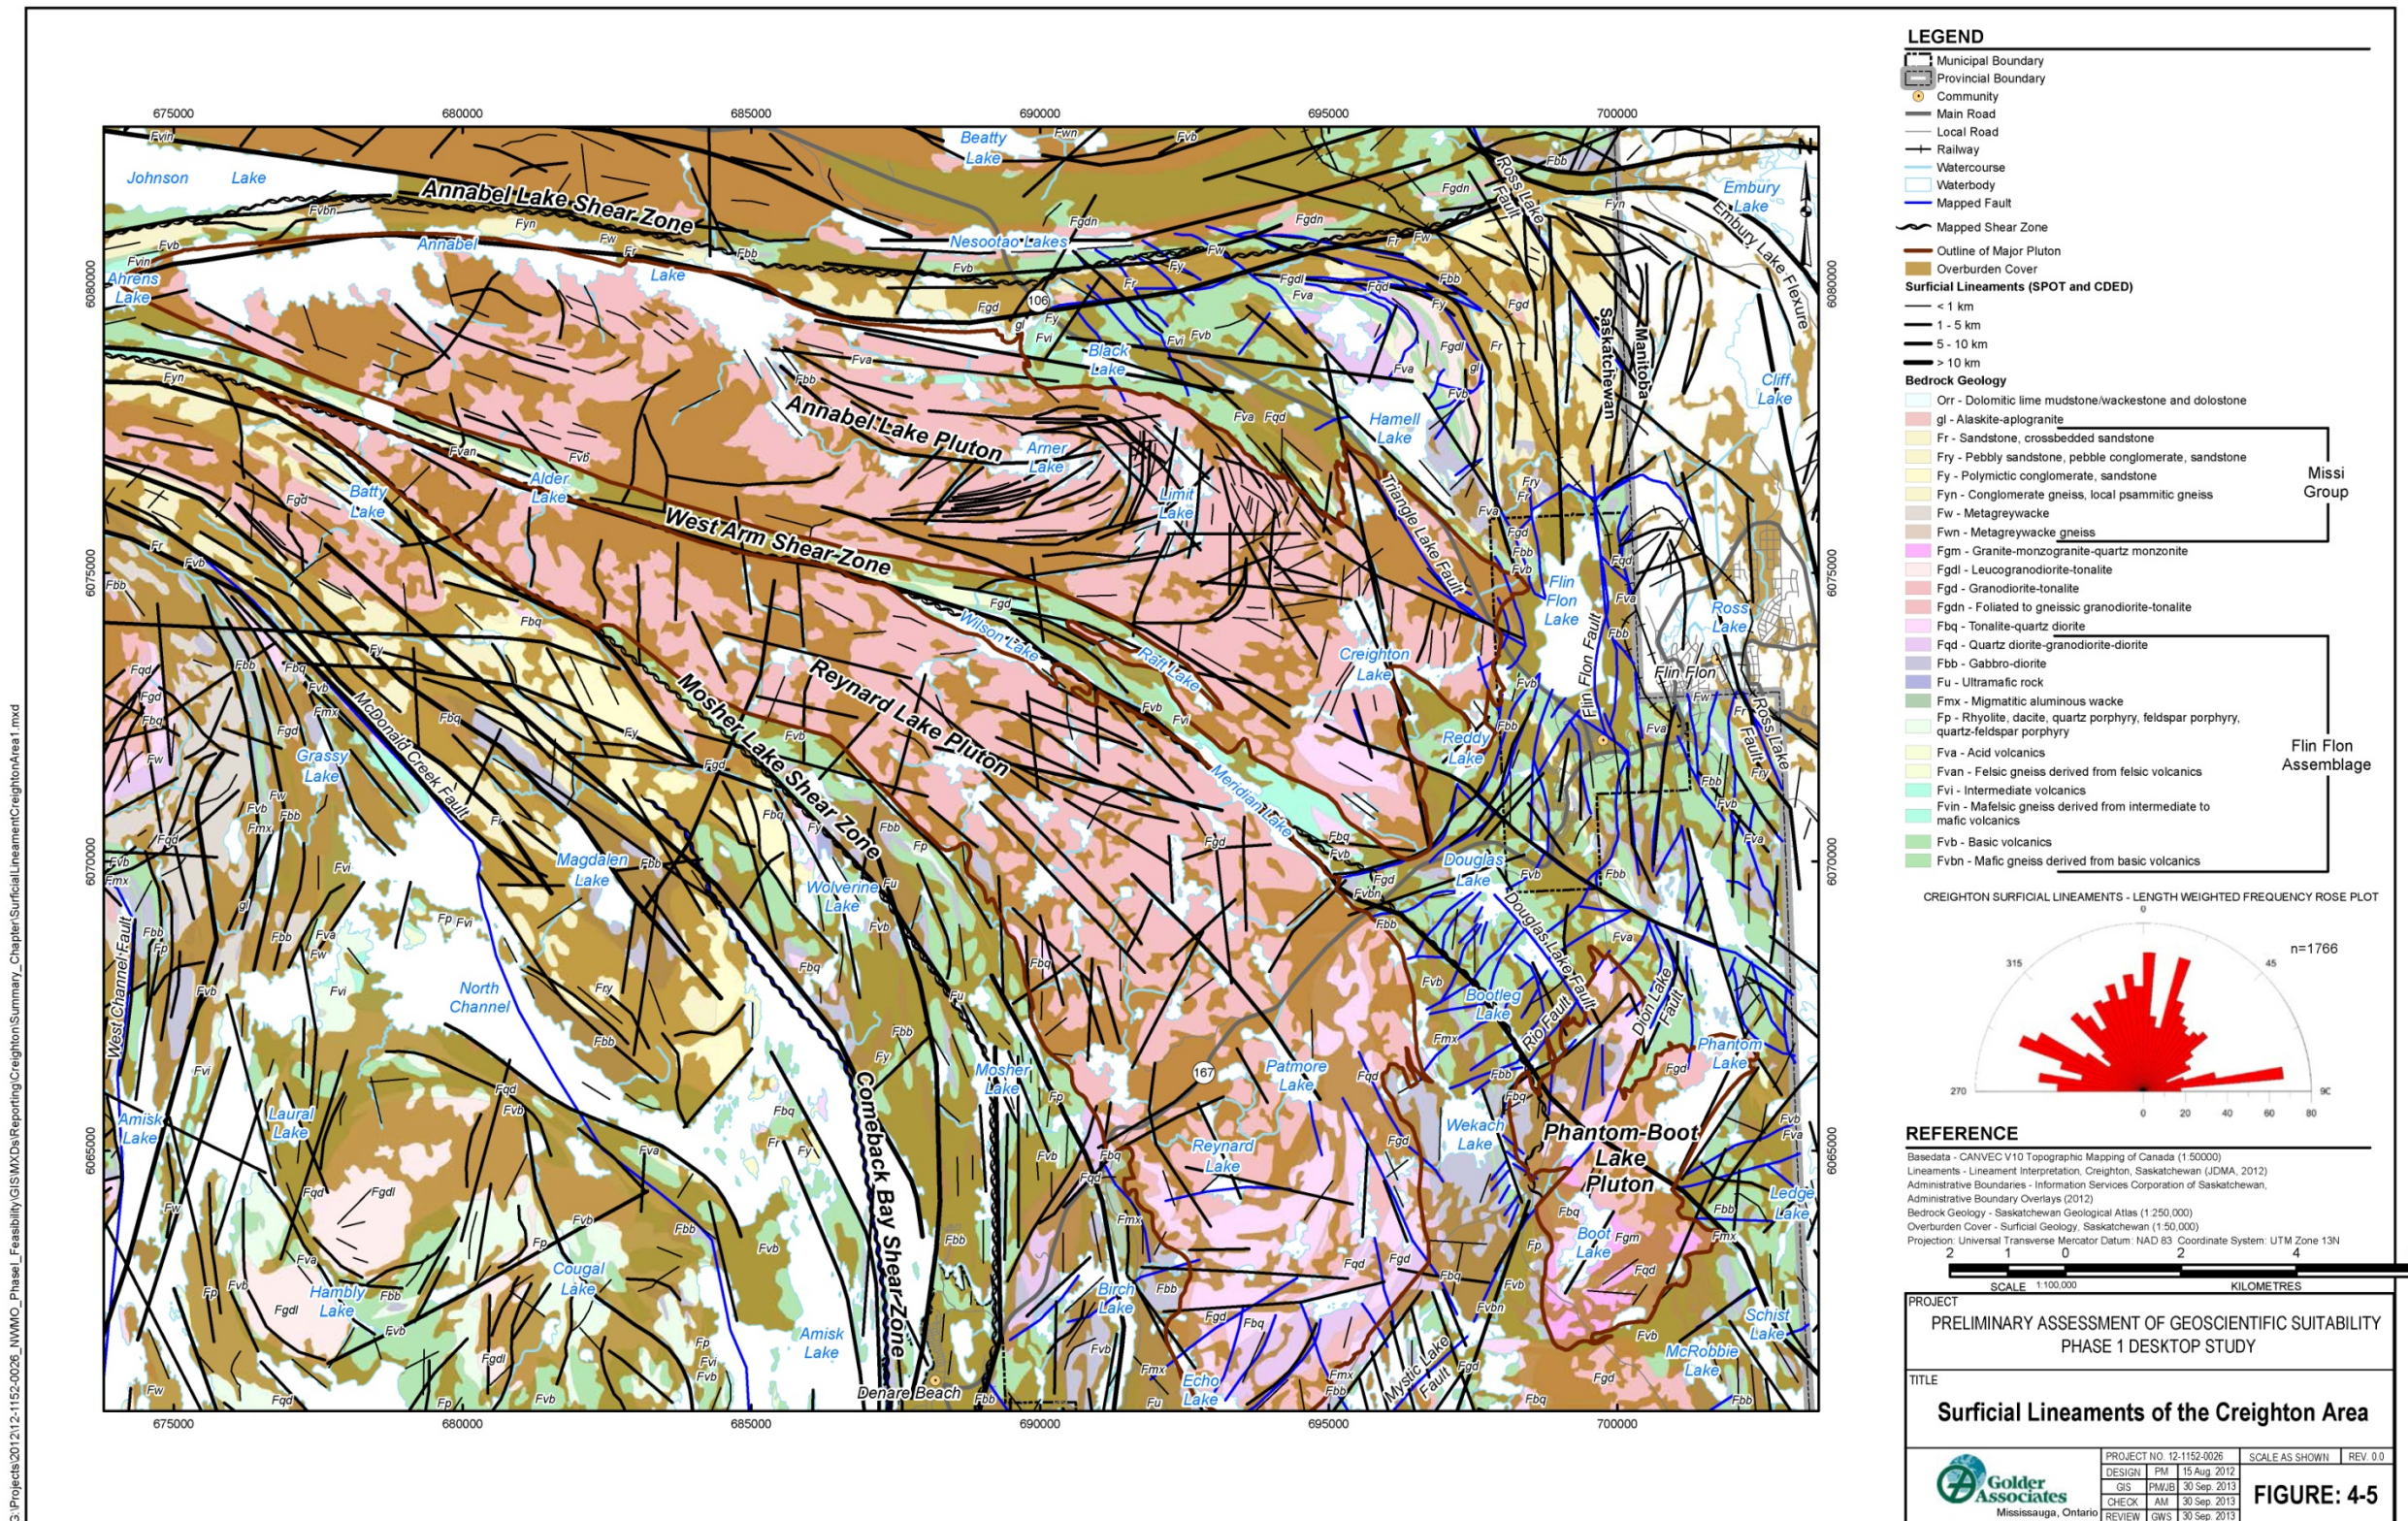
LEGEND
Municipal Boundary
Provincial Boundary
Community
Main Road
Local Road
Railway
Watercourse
Waterbody
Mapped Fault
Mapped Shear Zone
Outline of Major Pluton
Overburden Cover
Surficial Lineaments (SPOT and CDED)
< 1 km
1 - 5 km
5 - 10 km
> 10 km
Bedrock Geology
Orr - Dolomitic lime mudstone/wackestone and dolostone
gl - Alaskite-aplogranite
Fr - Sandstone, crossbedded sandstone
Fry - Pebbly sandstone, pebble conglomerate, sandstone
Fy - Polymictic conglomerate, sandstone
Fyn - Conglomerate gneiss, local psammitic gneiss
Fw - Metagreywacke
Fwn - Metagreywacke gneiss
Missi Group
Fgm - Granite-monzogranite-quartz monzonite
Fgdl - Leucogranodiorite-tonalite
Fgd - Granodiorite-tonalite
Fgdn - Foliated to gneissic granodiorite-tonalite
Fbq - Tonalite-quartz diorite
Fqd - Quartz diorite-granodiorite-diorite
Fbb - Gabbro-diorite
Fu - Ultramafic rock
Fmx - Migmatitic aluminous wacke
Fp - Rhyolite, dacite, quartz porphyry, feldspar porphyry, quartz-feldspar porphyry
Fva - Acid volcanics
Fvan - Felsic gneiss derived from felsic volcanics
Fvi - Intermediate volcanics
Fvin - Mafelsic gneiss derived from intermediate to mafic volcanics
Fvb - Basic volcanics
Fvbn - Mafic gneiss derived from basic volcanics
Flin Flon Assemblage

CREIGHTON SURFICIAL LINEAMENTS - LENGTH WEIGHTED FREQUENCY ROSE PLOT
n=1766
0 315 45 270 90 0 20 40 60 80

REFERENCE
Basedata - CANVEC V10 Topographic Mapping of Canada (1:50000)
Lineaments - Lineament Interpretation, Creighton, Saskatchewan (JDMA, 2012)
Administrative Boundaries - Information Services Corporation of Saskatchewan, Administrative Boundary Overlays (2012)
Bedrock Geology - Saskatchewan Geological Atlas (1:250,000)
Overburden Cover - Surficial Geology, Saskatchewan (1:50,000)
Projection: Universal Transverse Mercator Datum: NAD 83 Coordinate System: UTM Zone 13N
2 1 0 2 4
SCALE 1:100,000 KILOMETRES

PROJECT
PRELIMINARY ASSESSMENT OF GEOSCIENTIFIC SUITABILITY PHASE 1 DESKTOP STUDY
TITLE
Surficial Lineaments of the Creighton Area
Golder Associates
Mississauga, Ontario
| PROJECT NO. 12-1152-0026 | | SCALE AS SHOWN | REV. 0.0 |
|---|---|---|---|
| DESIGN | PM | 15 Aug. 2012 | |
| GIS | PM/JB | 30 Sep. 2013 | |
| CHECK | AM | 30 Sep. 2013 | |
| REVIEW | GWS | 30 Sep. 2013 | |
FIGURE: 4-5

G:\Projects\2012\12-1152-0026_NWMO_Phase1_Feasibility\GIS\MXDs\Reporting\Creighton\Summary_Chapter\SurficialLineamentCreightonArea1.mxd

675000 680000 685000 690000 695000 700000
6080000 6075000 6070000 6065000

Johnson Lake, Annabel Lake Shear Zone, Annabel Lake, Ahrens Lake, Beatty Lake, Nesootao Lakes, Black Lake, Annabel Lake Pluton, Arner Lake, Alder Lake, Batty Lake, West Arm Shear Zone, Limit Lake, Hamell Lake, Triangle Lake Fault, Ross Lake Fault, Embury Lake, Embury Lake Flexure, Saskatchewan, Manitoba, Cliff Lake, Flin Flon Lake, Flin Flon Fault, Flin Flon, Ross Lake, Ross Lake Fault, Creighton Lake, Wilson Lake, Raft Lake, Reynard Lake Pluton, Mosher Lake Shear Zone, McDonald Creek Fault, Grassy Lake, Reddy Lake, Meridian Lake, Magdalen Lake, Wolverine Lake, Douglas Lake, Douglas Lake Fault, West Channel Fault, North Channel, Bootleg Lake, Rio Fault, Dion Lake Fault, Phantom Lake, Mosher Lake, Patmore Lake, Comeback Bay Shear Zone, Amisk Lake, Laural Lake, Reynard Lake, Wekach Lake, Phantom-Boot Lake Pluton, Ledge Lake, Hambly Lake, Cougal Lake, Amisk Lake, Birch Lake, Boot Lake, Schist Lake, McRobbie Lake, Echo Lake, Mystic Lake Fault, Denare Beach, 106, 167